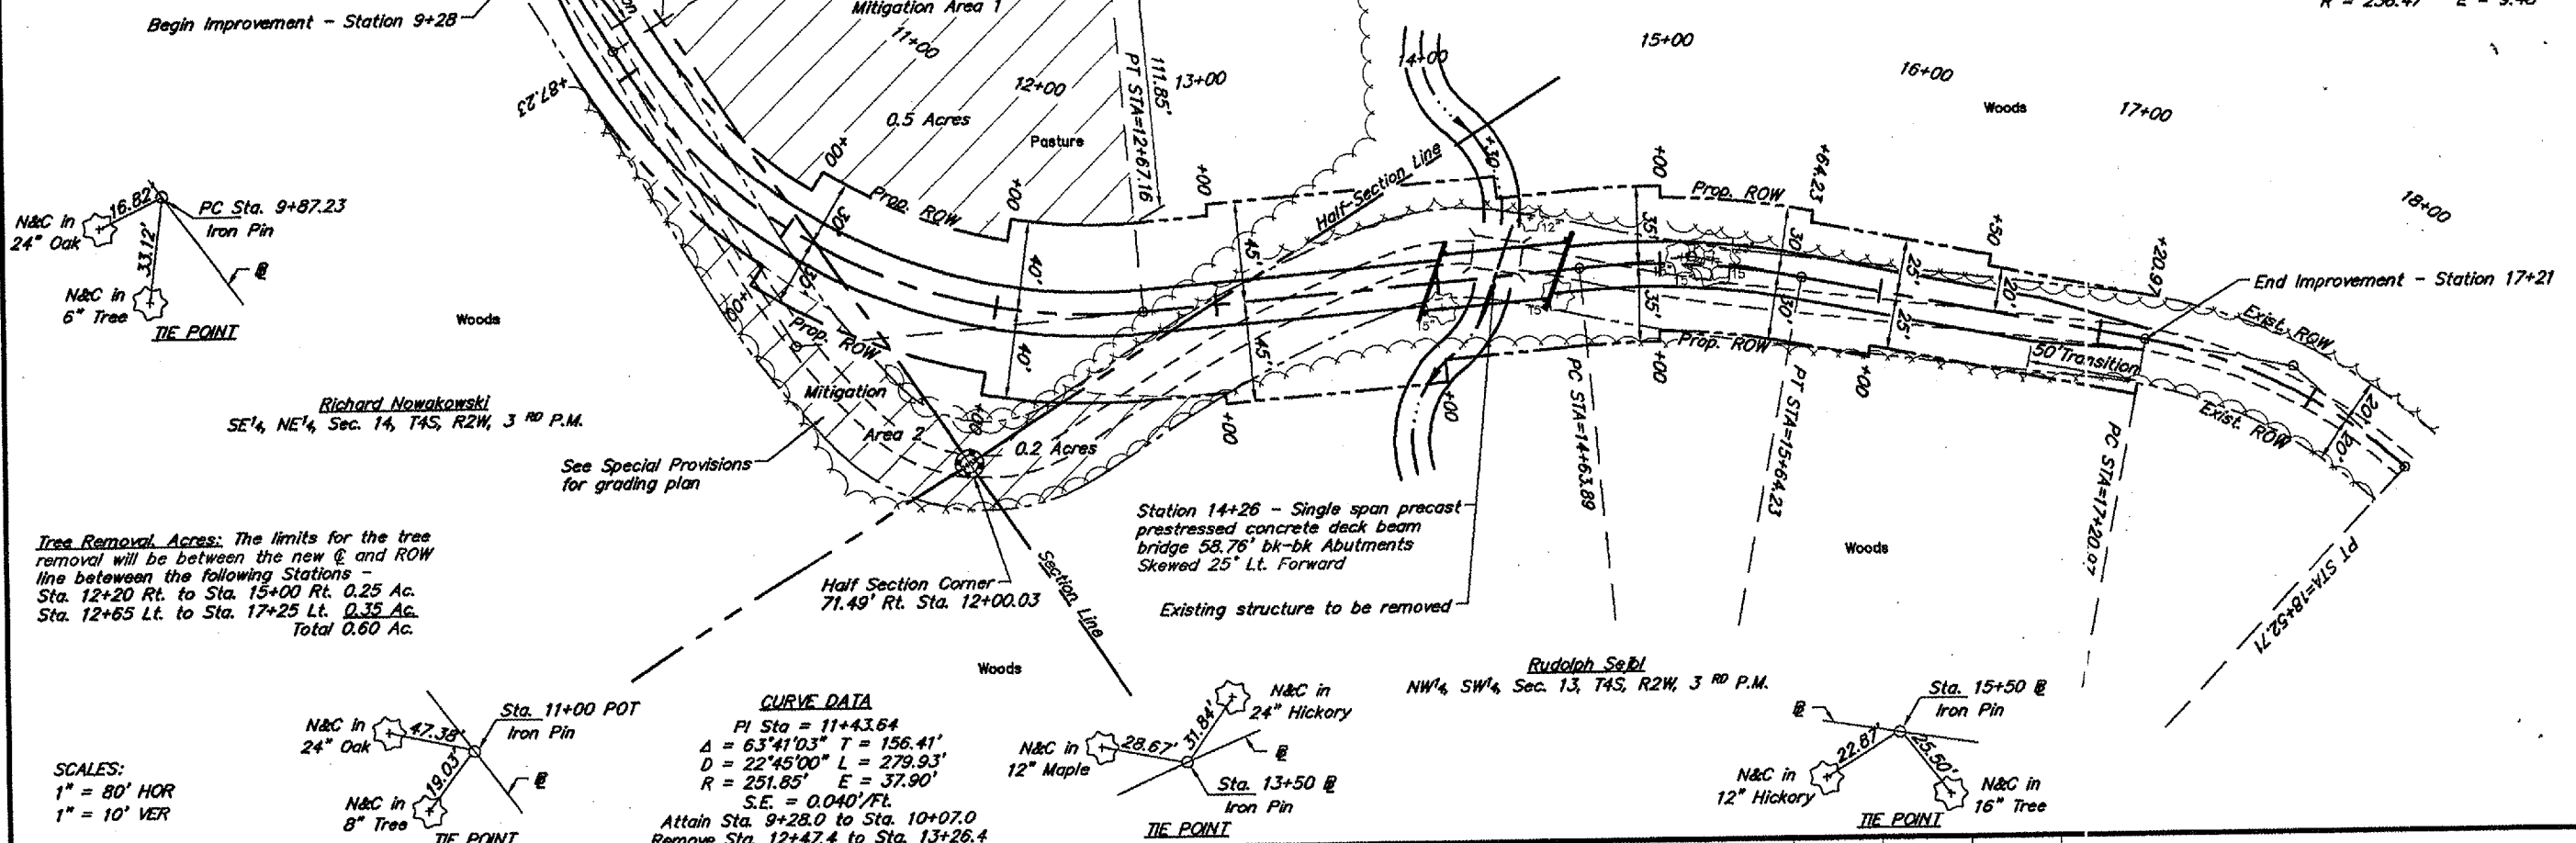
Begin Improvement - Station 9+28

Mitigation Area 1

11+00

12+00

13+00

14+00

15+00

16+00

17+00

18+00

Woods

0.5 Acres

Pasture

PT STA=12+67.16

111.85'

+87.23

00+

Prop. ROW

Half-Section Line

+64.23

+50

+20.97

N&C in 24" Oak

16.82'

33.12'

PC Sta. 9+87.23 Iron Pin

℄

N&C in 6" Tree

TIE POINT

Woods

30'

40'

45'

35'

25'

20'

End Improvement - Station 17+21

Exist. ROW

50' Transition

Prop. ROW

Mitigation Area 2

0.2 Acres

Richard Nowakowski
SE¼, NE¼, Sec. 14, T4S, R2W, 3 RD P.M.

See Special Provisions for grading plan

PC STA=14+63.89

PT STA=15+64.23

PC STA=17+20.97

PT STA=18+52.71

Station 14+26 - Single span precast prestressed concrete deck beam bridge 58.76' bk-bk Abutments Skewed 25° Lt. Forward

Existing structure to be removed

Woods

Tree Removal Acres: The limits for the tree removal will be between the new ℄ and ROW line between the following Stations -
Sta. 12+20 Rt. to Sta. 15+00 Rt. 0.25 Ac.
Sta. 12+65 Lt. to Sta. 17+25 Lt. 0.35 Ac.
Total 0.60 Ac.

Half Section Corner 71.49' Rt. Sta. 12+00.03

Section Line

Woods

Rudolph Seibl
NW¼, SW¼, Sec. 13, T4S, R2W, 3 RD P.M.

N&C in 24" Oak

47.38'

19.03'

Sta. 11+00 POT Iron Pin

℄

N&C in 8" Tree

TIE POINT

SCALES:
1" = 80' HOR
1" = 10' VER

CURVE DATA
PI Sta = 11+43.64
Δ = 63°41'03" T = 156.41'
D = 22°45'00" L = 279.93'
R = 251.85' E = 37.90'
S.E. = 0.040'/Ft.
Attain Sta. 9+28.0 to Sta. 10+07.0
Remove Sta. 12+47.4 to Sta. 13+26.4

N&C in 12" Maple

28.67'

31.84'

N&C in 24" Hickory

℄

Sta. 13+50 ℄ Iron Pin

TIE POINT

℄

Sta. 15+50 ℄ Iron Pin

22.87'

25.50'

N&C in 12" Hickory

N&C in 16" Tree

TIE POINT

R = 256.47' E = 9.48